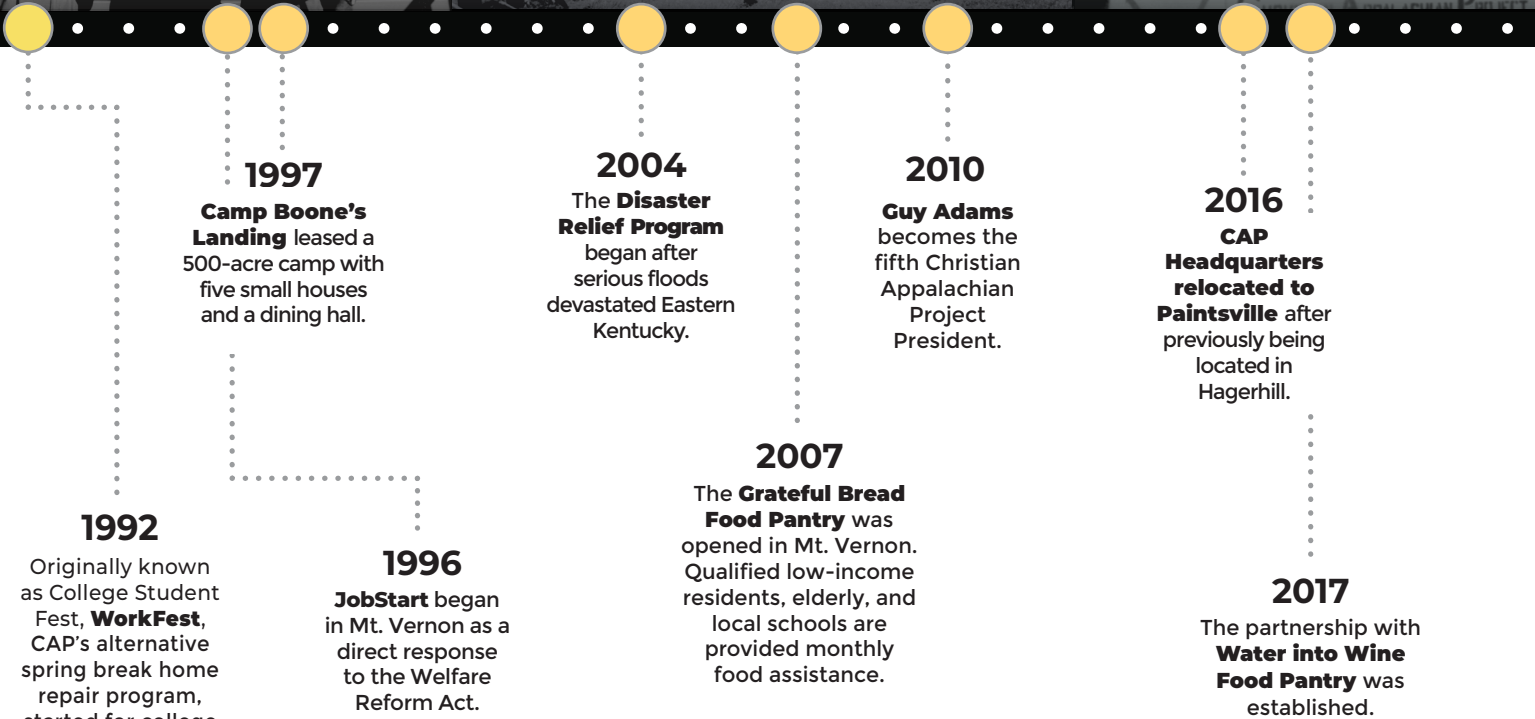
1997

**Camp Boone's Landing** leased a 500-acre camp with five small houses and a dining hall.

2004

The **Disaster Relief Program** began after serious floods devastated Eastern Kentucky.

2010

**Guy Adams** becomes the fifth Christian Appalachian Project President.

2016

**CAP Headquarters relocated to Paintsville** after previously being located in Hagerhill.

2007

The **Grateful Bread Food Pantry** was opened in Mt. Vernon. Qualified low-income residents, elderly, and local schools are provided monthly food assistance.

1992

Originally known as College Student Fest, **WorkFest**, CAP's alternative spring break home repair program, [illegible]

1996

**JobStart** began in Mt. Vernon as a direct response to the Welfare Reform Act.

2017

The partnership with **Water into Wine Food Pantry** was established.